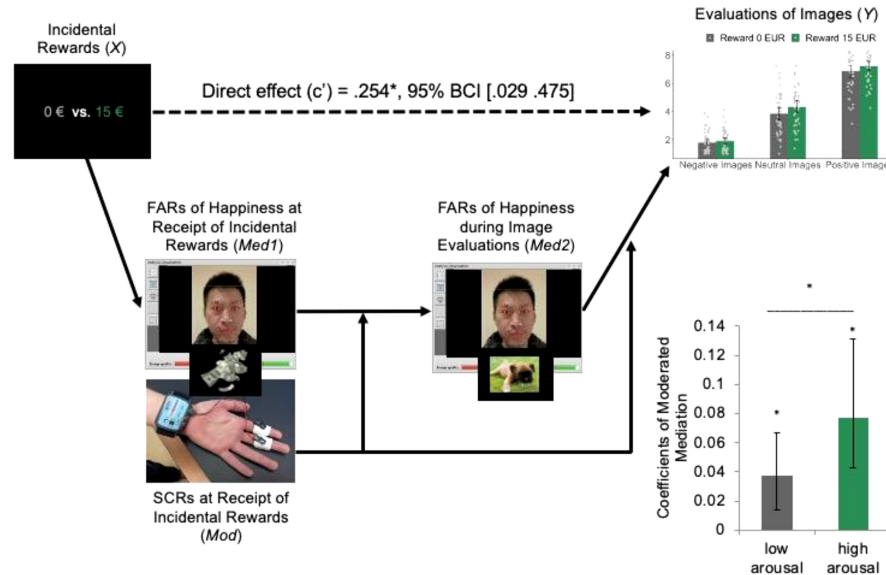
Incidental Rewards (*X*)

0 € vs. 15 €

Direct effect (c') = .254*, 95% BCI [.029 .475]

Evaluations of Images (*Y*)

Reward 0 EUR Reward 15 EUR

8
6
4
2

Negative Images Neutral Images Positive Image

FARs of Happiness at Receipt of Incidental Rewards (*Med1*)

FARs of Happiness during Image Evaluations (*Med2*)

SCRs at Receipt of Incidental Rewards (*Mod*)

*

Coefficients of Moderated Mediation

0.14
0.12
0.1
0.08
0.06
0.04
0.02
0

*

*

low arousal

high arousal